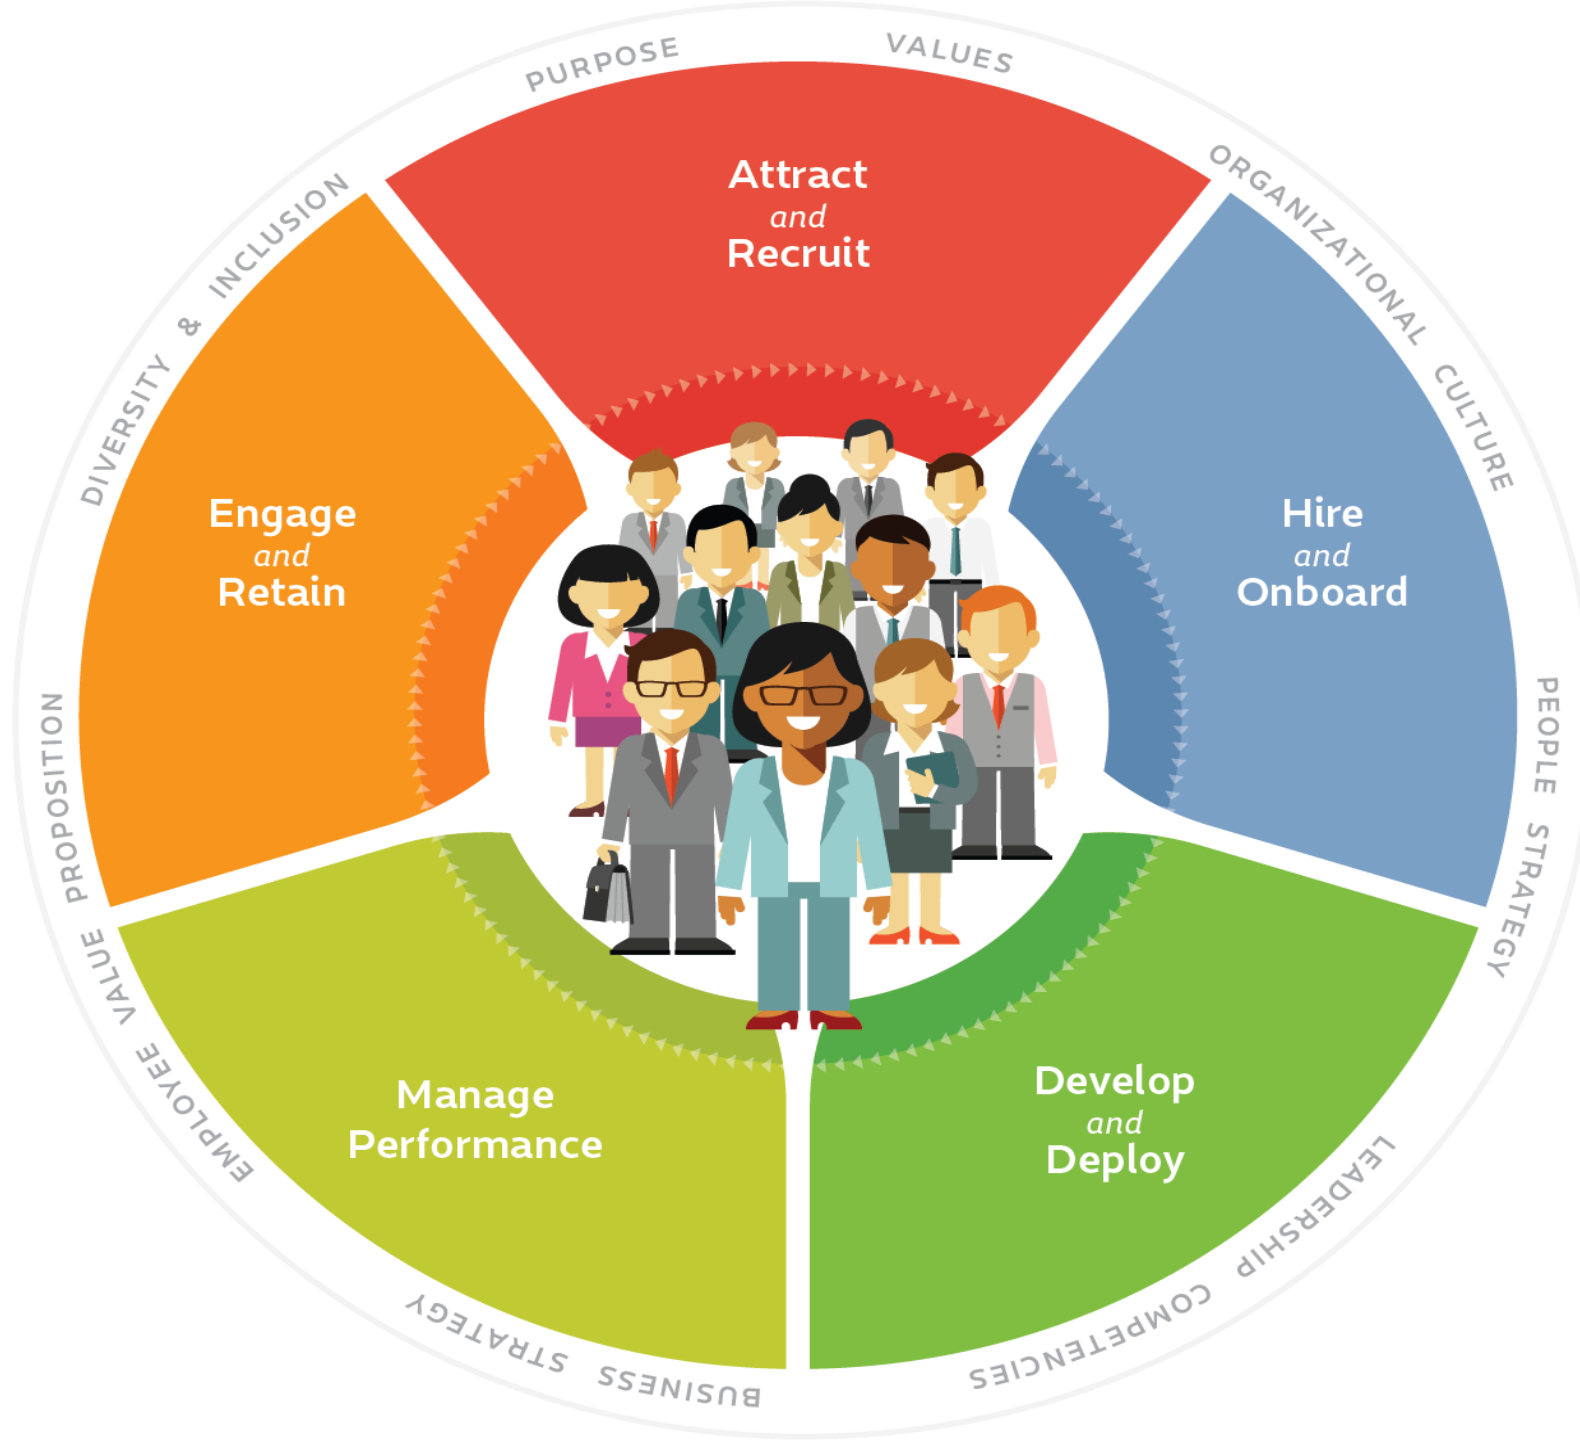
PURPOSE
VALUES
ORGANIZATIONAL CULTURE
PEOPLE STRATEGY
LEADERSHIP COMPETENCIES
BUSINESS STRATEGY
EMPLOYEE VALUE PROPOSITION
DIVERSITY & INCLUSION

Attract
and
Recruit

Hire
and
Onboard

Develop
and
Deploy

Manage
Performance

Engage
and
Retain